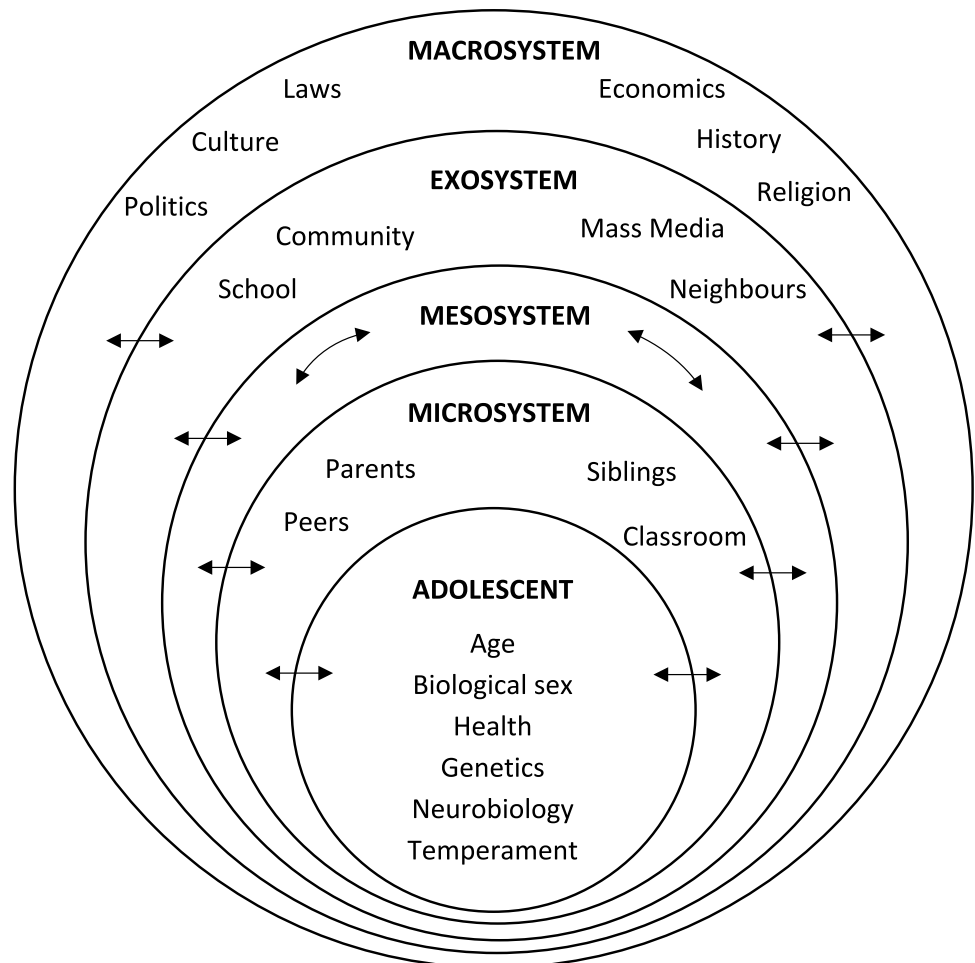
MACROSYSTEM

Laws

Economics

Culture

History

Politics

Religion

EXOSYSTEM

Community

Mass Media

School

Neighbours

MESOSYSTEM

MICROSYSTEM

Parents

Siblings

Peers

Classroom

ADOLESCENT

Age

Biological sex

Health

Genetics

Neurobiology

Temperament